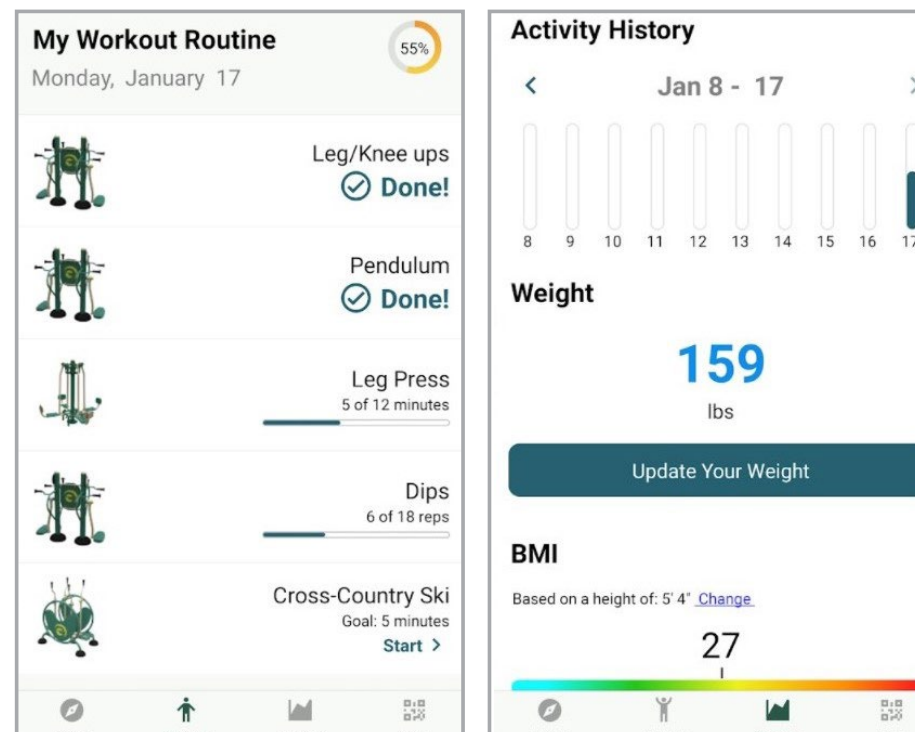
My Workout Routine
Monday, January 17
55%

Leg/Knee ups
Done!

Pendulum
Done!

Leg Press
5 of 12 minutes

Dips
6 of 18 reps

Cross-Country Ski
Goal: 5 minutes
Start >

Activity History
<
Jan 8 - 17
8 9 10 11 12 13 14 15 16 17

Weight
159
lbs

Update Your Weight

BMI
Based on a height of: 5' 4" Change
27